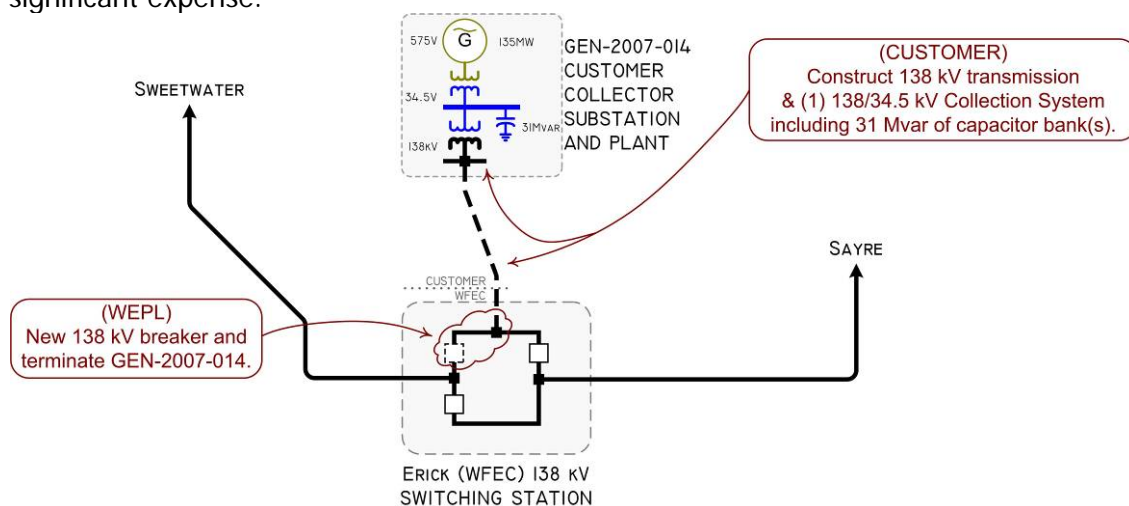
significant expense.

575V G 135MW
34.5V
31MVAR
138KV

GEN-2007-014 CUSTOMER COLLECTOR SUBSTATION AND PLANT

(CUSTOMER)
Construct 138 kV transmission & (1) 138/34.5 kV Collection System including 31 Mvar of capacitor bank(s).

SWEETWATER

SAYRE

CUSTOMER
WFEC

(WEPL)
New 138 kV breaker and terminate GEN-2007-014.

ERICK (WFEC) 138 KV SWITCHING STATION